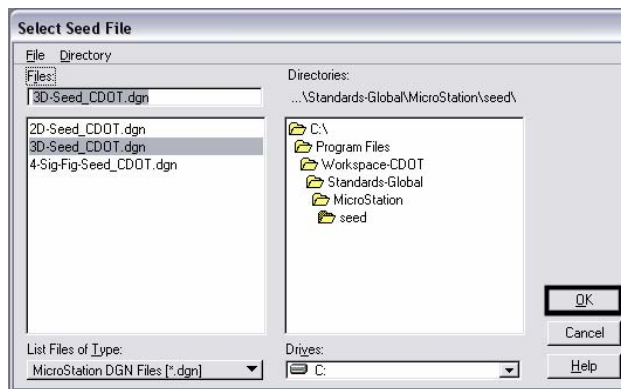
Select Seed File

File Directory

Files:

3D-Seed_CDOT.dgn

2D-Seed_CDOT.dgn
3D-Seed_CDOT.dgn
4-Sig-Fig-Seed_CDOT.dgn

Directories:

...\Standards-Global\MicroStation\seed\

C:\
Program Files
Workspace-CDOT
Standards-Global
MicroStation
seed

OK

Cancel

Help

List Files of Type:

MicroStation DGN Files [*.dgn]

Drives:

C: